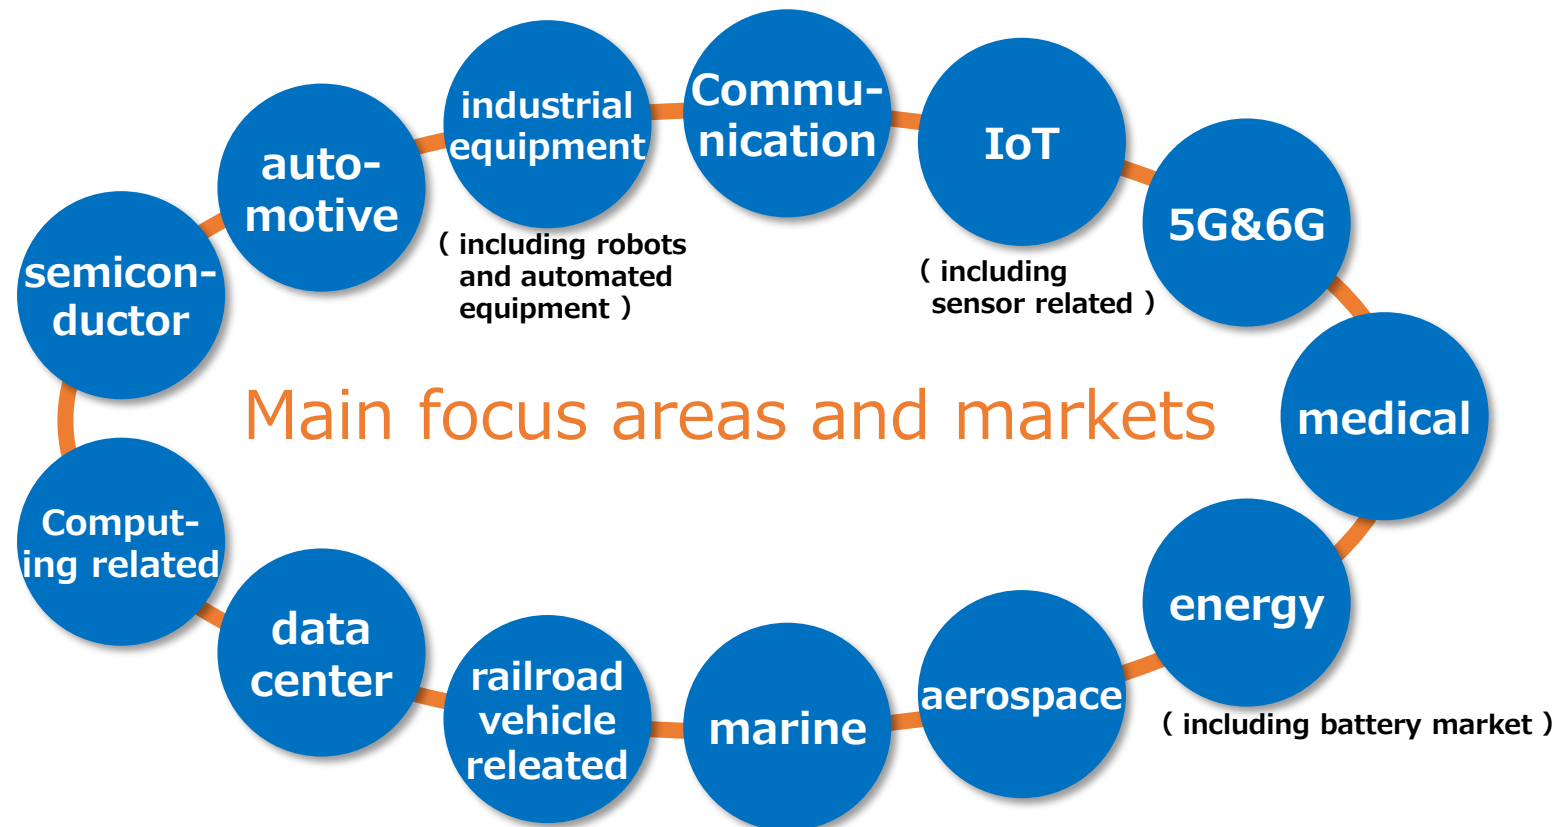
Main focus areas and markets

semiconductor

automotive

industrial equipment

（including robots and automated equipment）

Communication

IoT

（including sensor related）

5G&6G

medical

energy

（including battery market）

aerospace

marine

railroad vehicle releated

data center

Computing related